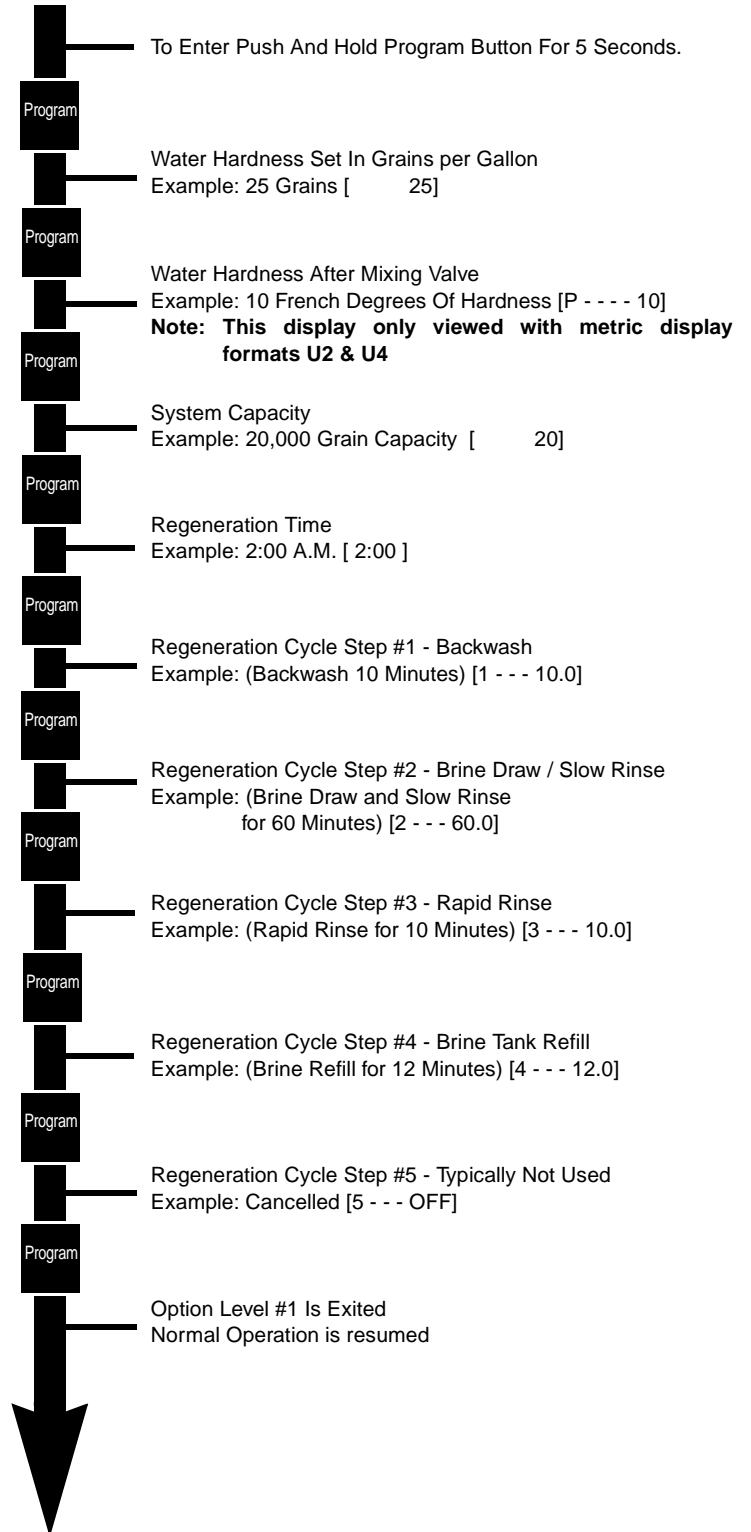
To Enter Push And Hold Program Button For 5 Seconds.

Program

Water Hardness Set In Grains per Gallon
Example: 25 Grains [ 25]

Program

Water Hardness After Mixing Valve
Example: 10 French Degrees Of Hardness [P - - - - 10]
**Note: This display only viewed with metric display formats U2 & U4**

Program

System Capacity
Example: 20,000 Grain Capacity [ 20]

Program

Regeneration Time
Example: 2:00 A.M. [ 2:00 ]

Program

Regeneration Cycle Step #1 - Backwash
Example: (Backwash 10 Minutes) [1 - - - 10.0]

Program

Regeneration Cycle Step #2 - Brine Draw / Slow Rinse
Example: (Brine Draw and Slow Rinse for 60 Minutes) [2 - - - 60.0]

Program

Regeneration Cycle Step #3 - Rapid Rinse
Example: (Rapid Rinse for 10 Minutes) [3 - - - 10.0]

Program

Regeneration Cycle Step #4 - Brine Tank Refill
Example: (Brine Refill for 12 Minutes) [4 - - - 12.0]

Program

Regeneration Cycle Step #5 - Typically Not Used
Example: Cancelled [5 - - - OFF]

Program

Option Level #1 Is Exited
Normal Operation is resumed